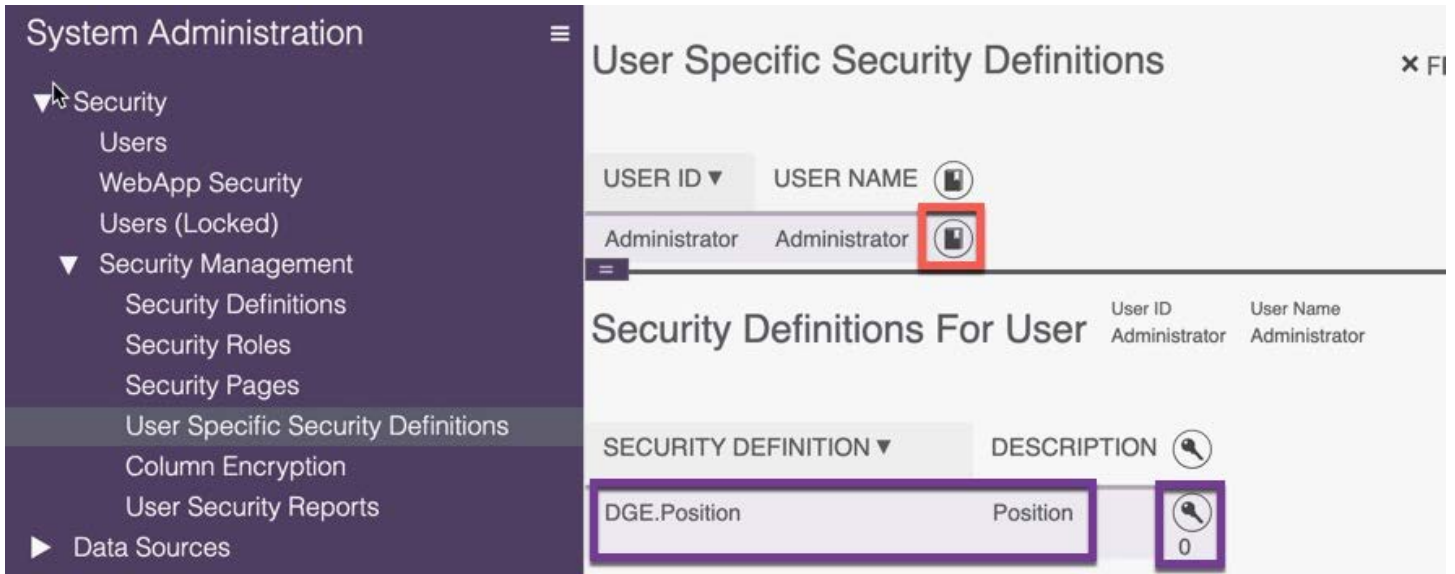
System Administration

▼ Security
Users
WebApp Security
Users (Locked)
▼ Security Management
Security Definitions
Security Roles
Security Pages
User Specific Security Definitions
Column Encryption
User Security Reports
▶ Data Sources

User Specific Security Definitions

× F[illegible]

| USER ID ▼ | USER NAME |
|---|---|
| Administrator | Administrator |

Security Definitions For User

User ID
Administrator

User Name
Administrator

| SECURITY DEFINITION ▼ | DESCRIPTION |
|---|---|
| DGE.Position | Position |

0